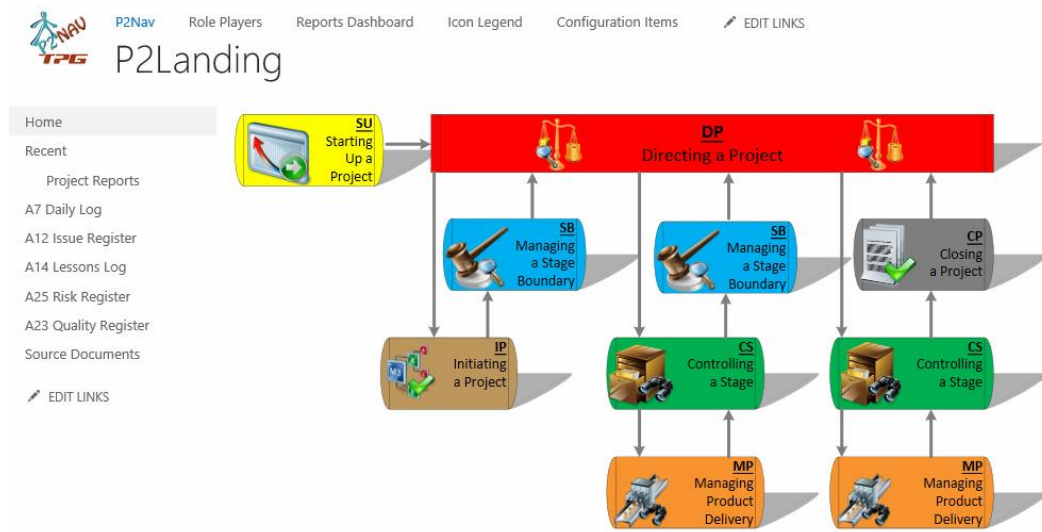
P2NAV
TPG

P2Nav Role Players Reports Dashboard Icon Legend Configuration Items EDIT LINKS

P2Landing

Home
Recent
Project Reports
A7 Daily Log
A12 Issue Register
A14 Lessons Log
A25 Risk Register
A23 Quality Register
Source Documents
EDIT LINKS

SU
Starting Up a Project

DP
Directing a Project

SB
Managing a Stage Boundary

SB
Managing a Stage Boundary

CP
Closing a Project

IP
Initiating a Project

CS
Controlling a Stage

CS
Controlling a Stage

MP
Managing Product Delivery

MP
Managing Product Delivery